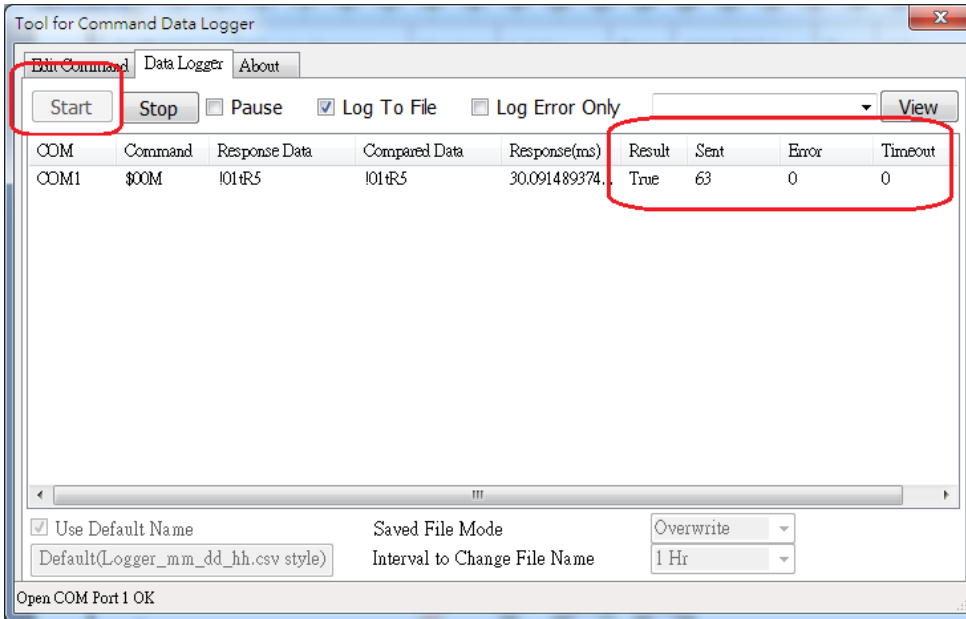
Tool for Command Data Logger

Edit Command | Data Logger | About

Start | Stop | Pause | Log To File | Log Error Only | View

| COM | Command | Response Data | Compared Data | Response(ms) | Result | Sent | Error | Timeout |
|---|---|---|---|---|---|---|---|---|
| COM1 | $00M | !01tR5 | !01tR5 | 30.091489374... | True | 63 | 0 | 0 |

Use Default Name
Default(Logger_mm_dd_hh.csv style)
Saved File Mode
Overwrite
Interval to Change File Name
1 Hr

Open COM Port 1 OK